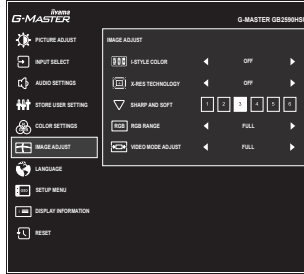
iiyama
G-MASTER

G-MASTER GB2590HSU

PICTURE ADJUST
INPUT SELECT
AUDIO SETTINGS
STORE USER SETTING
COLOR SETTINGS
IMAGE ADJUST
LANGUAGE
SETUP MENU
DISPLAY INFORMATION
RESET

IMAGE ADJUST

| | | | |
|---|---|---|---|
| I-STYLE COLOR | ◄ | OFF | ► |
| X-RES TECHNOLOGY | ◄ | OFF | ► |
| SHARP AND SOFT | 1 2 3 4 5 6 | | |
| RGB RANGE | ◄ | FULL | ► |
| VIDEO MODE ADJUST | ◄ | FULL | ► |